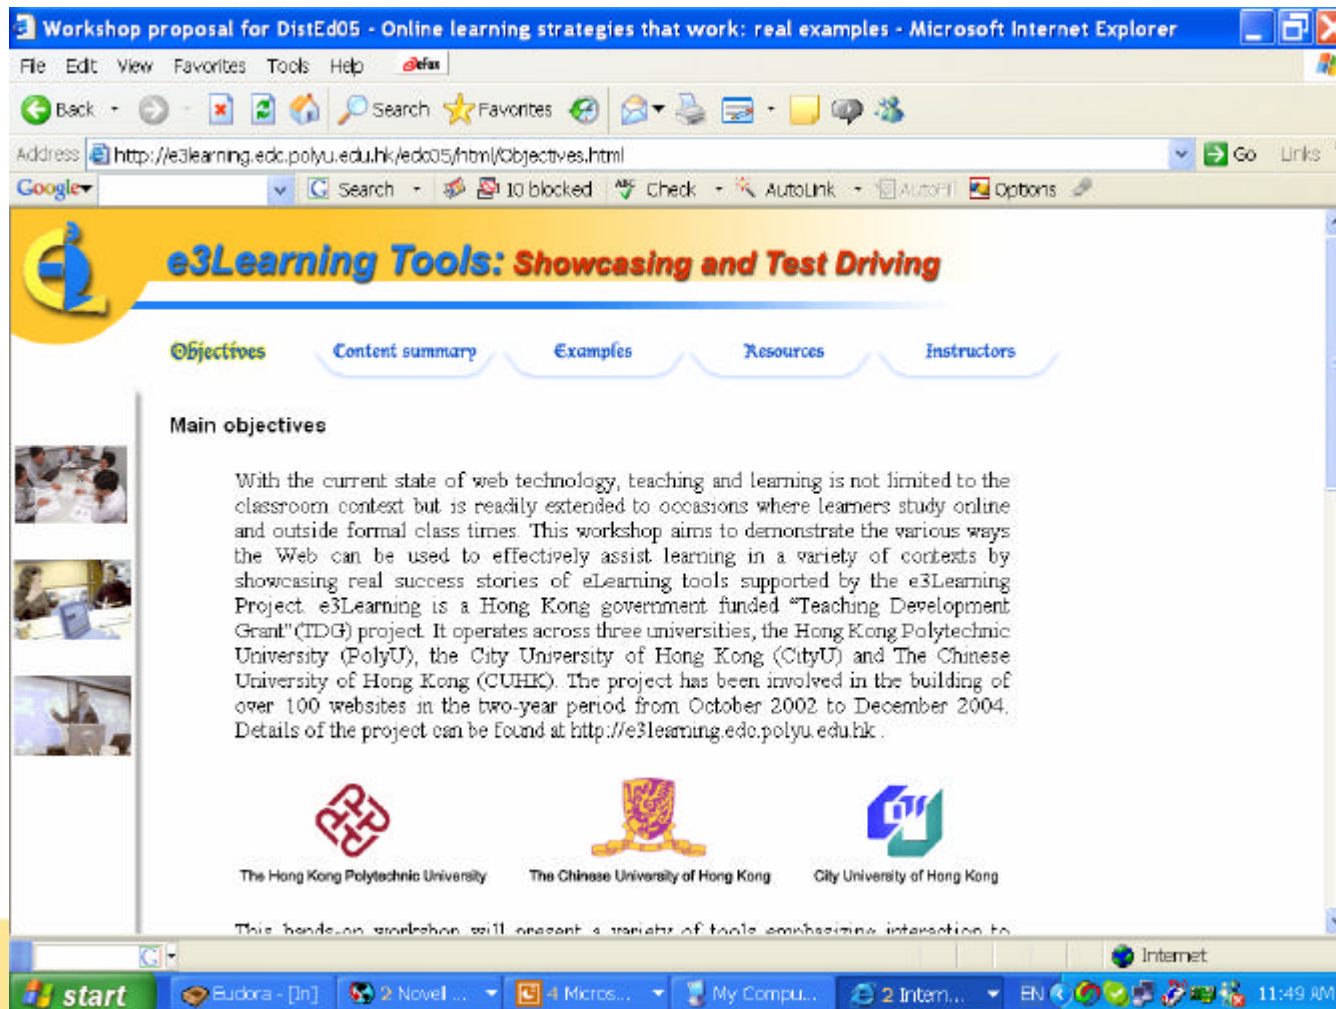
Workshop proposal for DistEd05 - Online learning strategies that work: real examples - Microsoft Internet Explorer

File Edit View Favorites Tools Help

Back Search Favorites

Address http://e3learning.edc.polyu.edu.hk/edc05/html/Objectives.html Go Links

Google Search 10 blocked Check AutoLink AutoFill Options

e3Learning Tools: Showcasing and Test Driving

Objectives Content summary Examples Resources Instructors

Main objectives

With the current state of web technology, teaching and learning is not limited to the classroom context but is readily extended to occasions where learners study online and outside formal class times. This workshop aims to demonstrate the various ways the Web can be used to effectively assist learning in a variety of contexts by showcasing real success stories of eLearning tools supported by the e3Learning Project. e3Learning is a Hong Kong government funded "Teaching Development Grant" (TDG) project. It operates across three universities, the Hong Kong Polytechnic University (PolyU), the City University of Hong Kong (CityU) and The Chinese University of Hong Kong (CUHK). The project has been involved in the building of over 100 websites in the two-year period from October 2002 to December 2004. Details of the project can be found at http://e3learning.edc.polyu.edu.hk .

The Hong Kong Polytechnic University The Chinese University of Hong Kong City University of Hong Kong

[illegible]

Internet

start Eudora - [In] 2 Novel ... 4 Micros... My Compu... 2 Intern... EN 11:49 AM